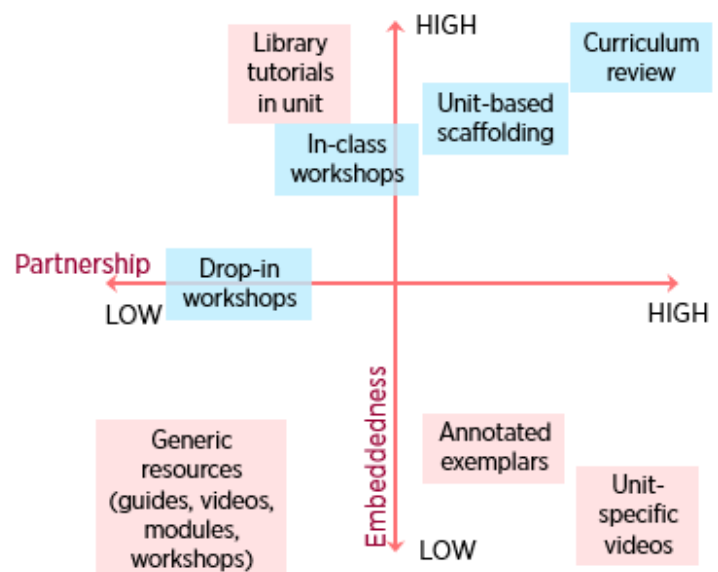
HIGH

Library tutorials in unit

Curriculum review

Unit-based scaffolding

In-class workshops

Partnership

Drop-in workshops

LOW

HIGH

Embeddedness

Generic resources (guides, videos, modules, workshops)

Annotated exemplars

Unit-specific videos

LOW